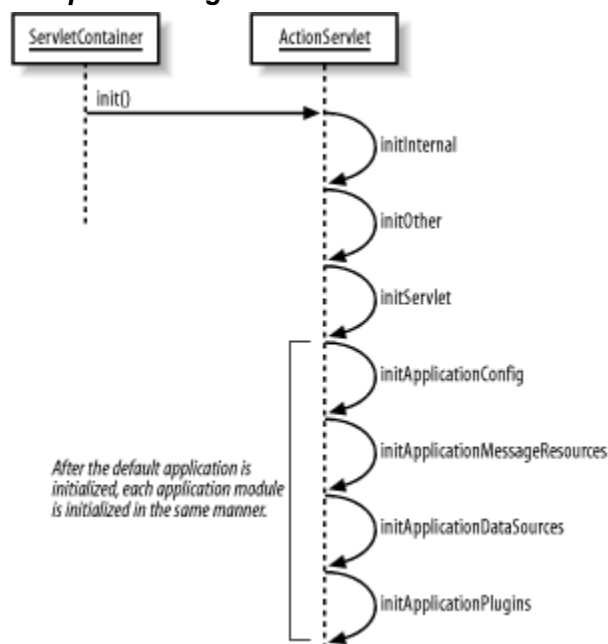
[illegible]

ServletContainer

ActionServlet

init()

initInternal

initOther

initServlet

initApplicationConfig

initApplicationMessageResources

initApplicationDataSources

initApplicationPlugins

After the default application is initialized, each application module is initialized in the same manner.